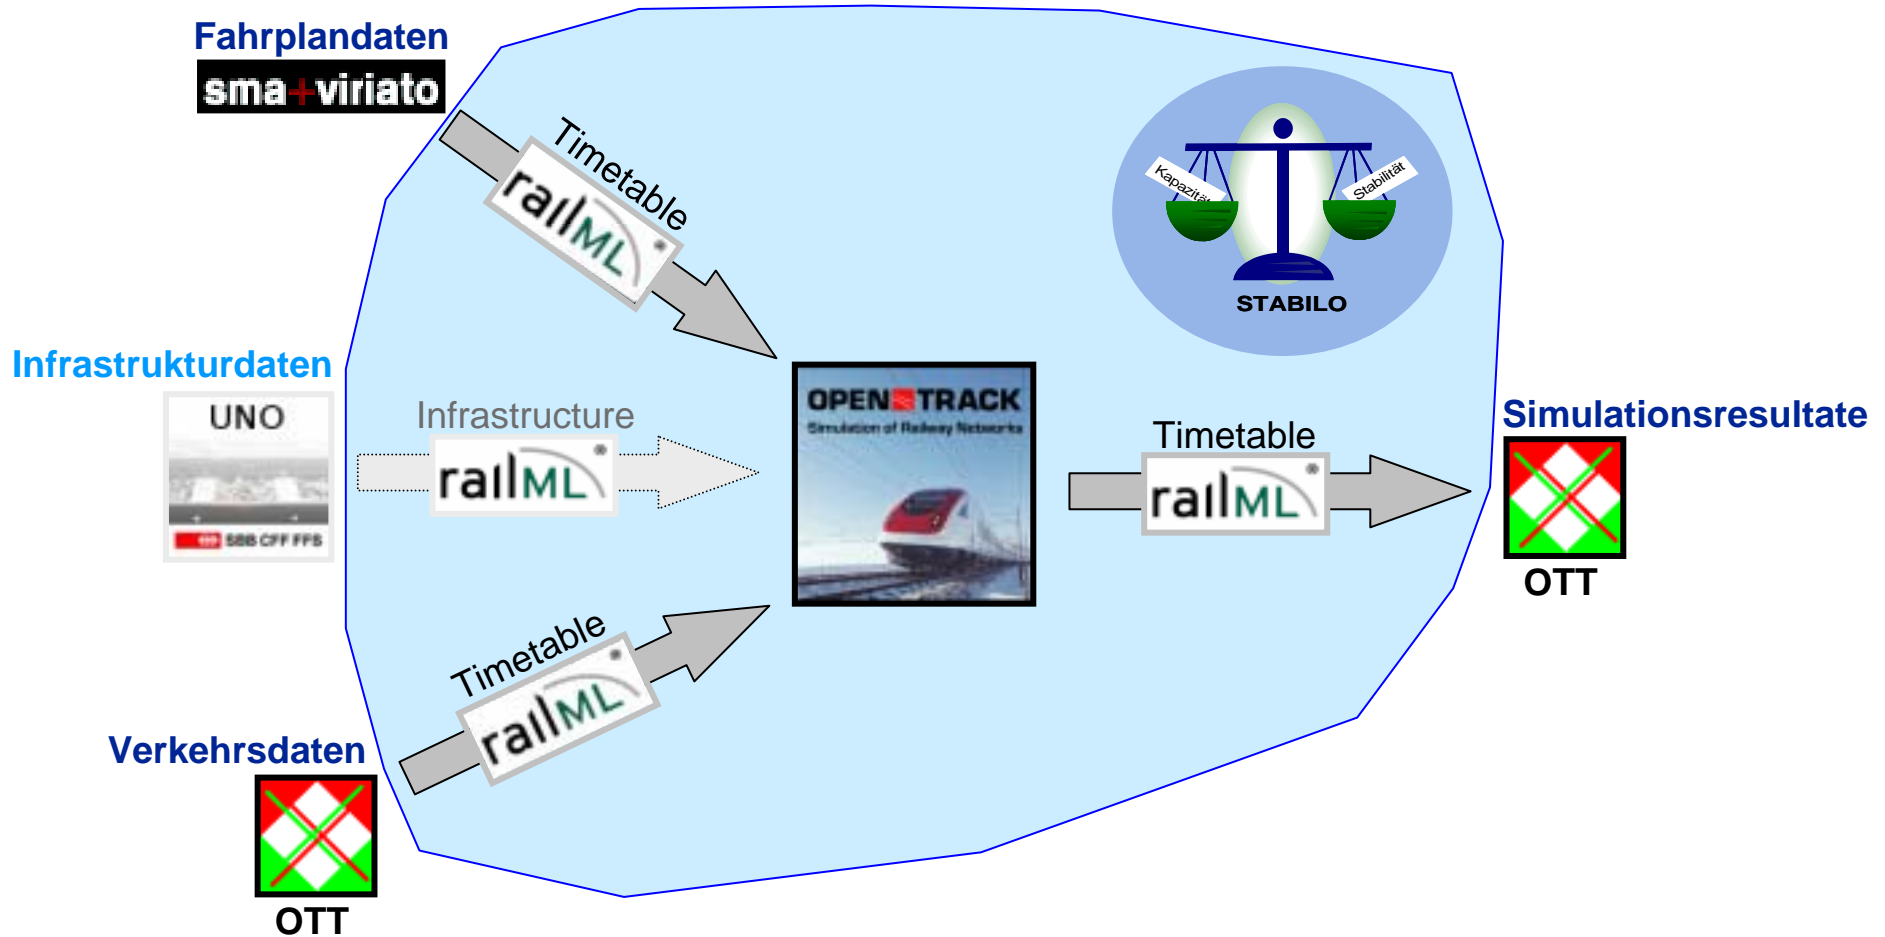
Fahrplandaten
sma+viriato

Timetable
railML

Kapazität
Stabilität
STABILO

Infrastrukturdaten
UNO
SBB CFF FFS

Infrastructure
railML

OPEN TRACK
Simulation of Railway Networks

Timetable
railML

Simulationsresultate
OTT

Timetable
railML

Verkehrsdaten
OTT